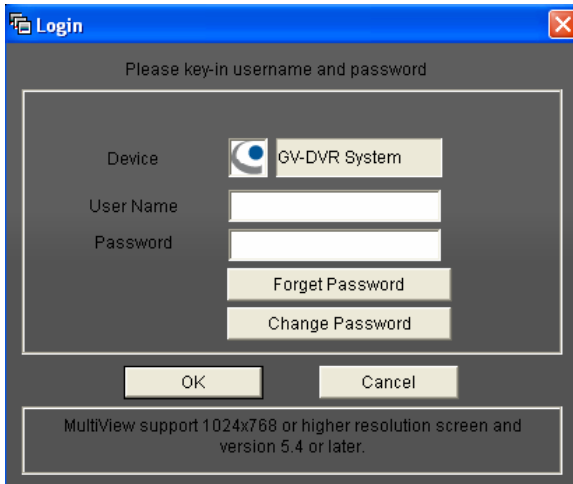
Login

Please key-in username and password

Device

GV-DVR System

User Name

Password

Forget Password

Change Password

OK

Cancel

MultiView support 1024x768 or higher resolution screen and version 5.4 or later.